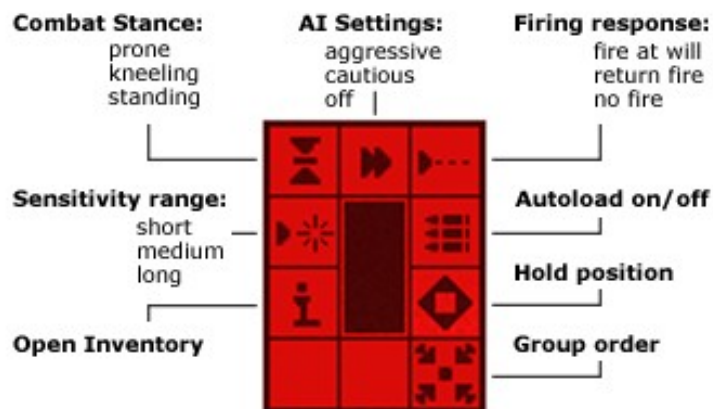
**Combat Stance:**
prone
kneeling
standing

**AI Settings:**
aggressive
cautious
off

**Firing response:**
fire at will
return fire
no fire

**Sensitivity range:**
short
medium
long

**Autoload on/off**

**Hold position**

**Open Inventory**

**Group order**